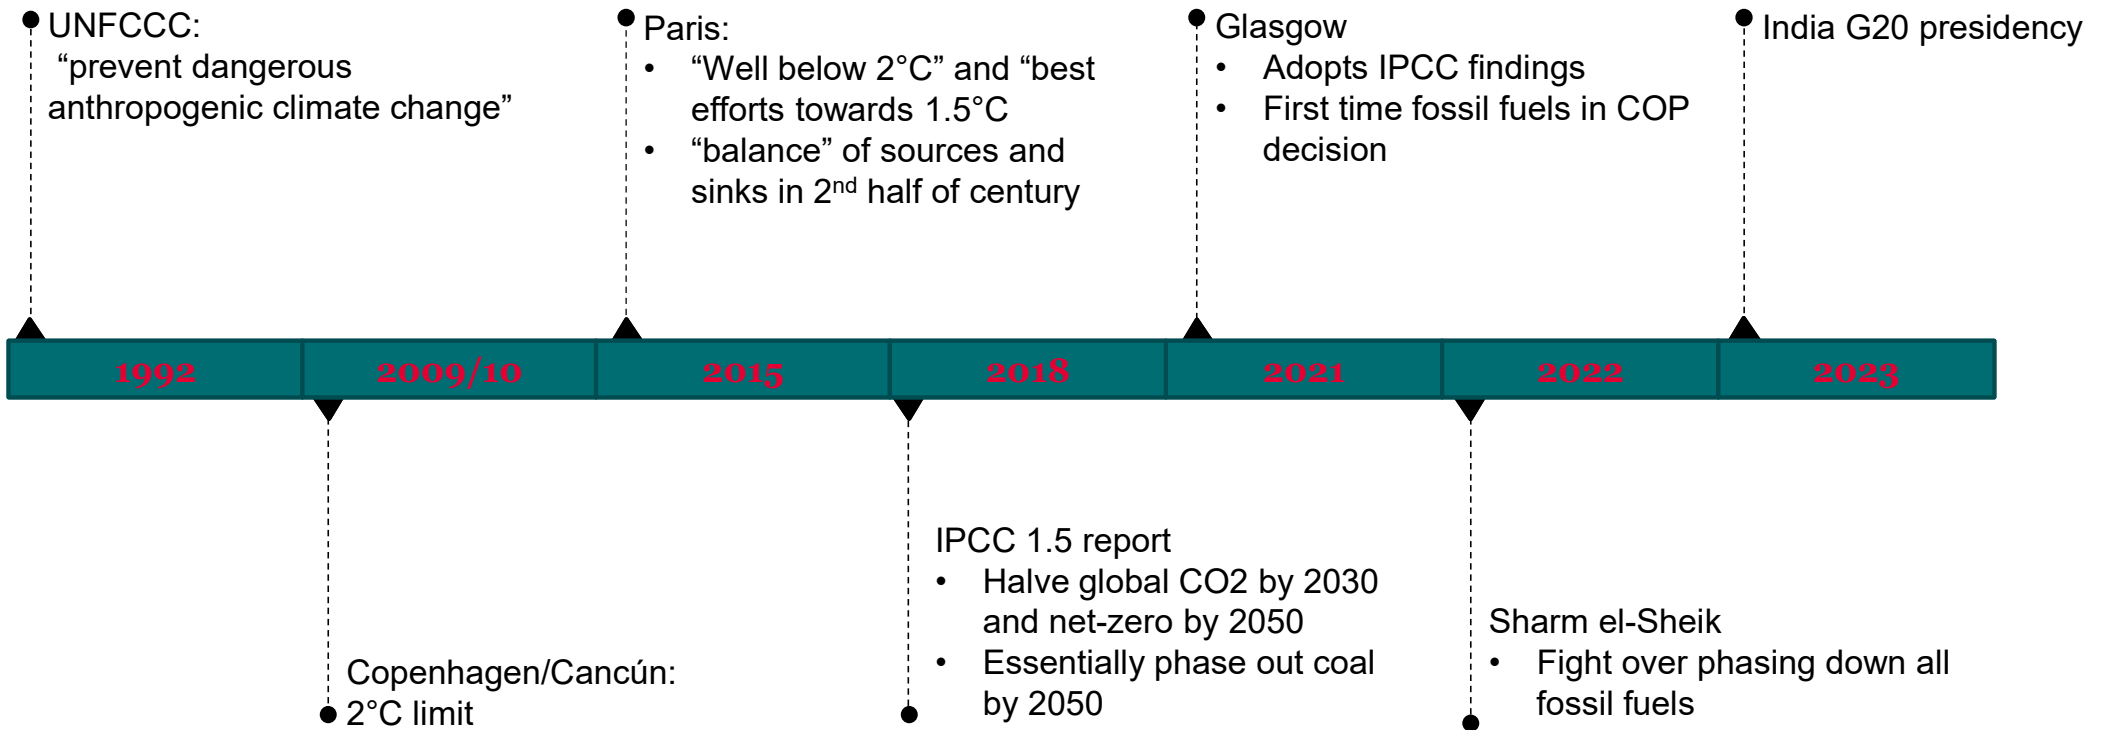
UNFCCC:
"prevent dangerous anthropogenic climate change"

Paris:
• "Well below 2°C" and "best efforts towards 1.5°C
• "balance" of sources and sinks in 2$^{nd}$ half of century

Glasgow
• Adopts IPCC findings
• First time fossil fuels in COP decision

India G20 presidency

1992 | 2009/10 | 2015 | 2018 | 2021 | 2022 | 2023

Copenhagen/Cancún:
2°C limit

IPCC 1.5 report
• Halve global CO2 by 2030 and net-zero by 2050
• Essentially phase out coal by 2050

Sharm el-Sheik
• Fight over phasing down all fossil fuels